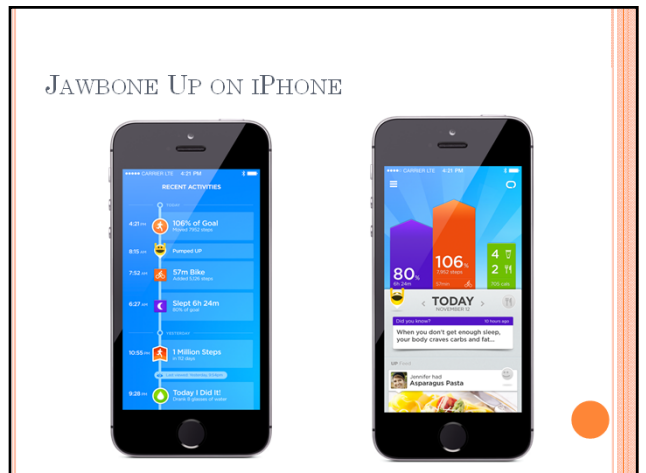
Jawbone Up on iPhone

●●●●● CARRIER LTE 4:21 PM

RECENT ACTIVITIES

TODAY

4:21 PM 106% of Goal
Moved 7952 steps

8:15 AM Pumped UP

7:52 AM 57m Bike
Added 5,126 steps

6:27 AM Slept 6h 24m
80% of goal

YESTERDAY

10:55 PM 1 Million Steps
In 92 days

9:28 PM Today I Did It!
Drank 8 glasses of water

●●●●● CARRIER LTE 4:21 PM

80% 6h 24m

106% 7,952 steps 57m

4 2 700 cals

TODAY
NOVEMBER 12

Did you know? 10 hours ago
When you don't get enough sleep, your body craves carbs and fat...

UP Feed

Jennifer had
Asparagus Pasta